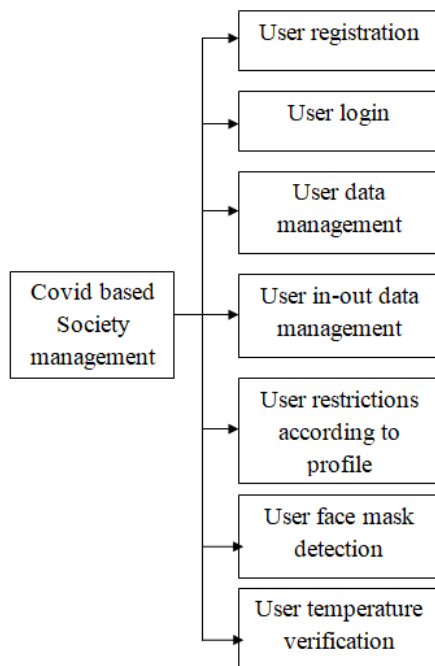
Covid based Society management

User registration

User login

User data management

User in-out data management

User restrictions according to profile

User face mask detection

User temperature verification